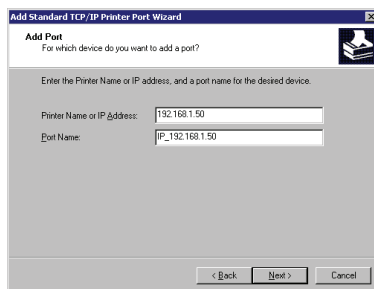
Add Standard TCP/IP Printer Port Wizard

Add Port
For which device do you want to add a port?

Enter the Printer Name or IP address, and a port name for the desired device.

Printer Name or IP Address: 192.168.1.50

Port Name: IP_192.168.1.50

< Back Next > Cancel